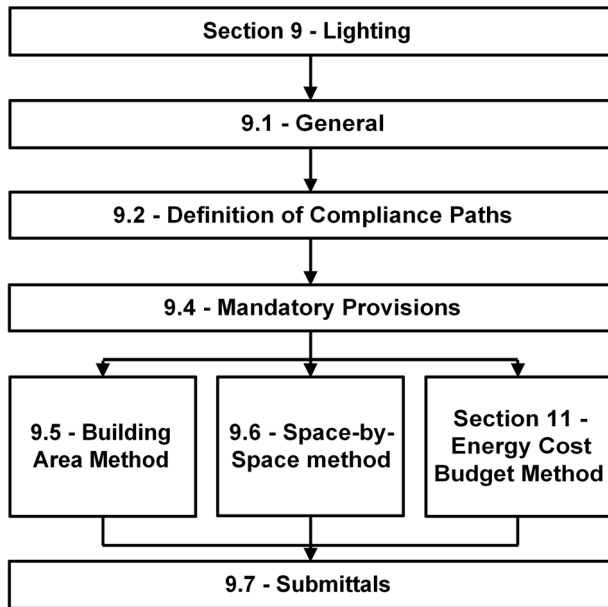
Section 9 - Lighting

9.1 - General

9.2 - Definition of Compliance Paths

9.4 - Mandatory Provisions

9.5 - Building Area Method

9.6 - Space-by-Space method

Section 11 - Energy Cost Budget Method

9.7 - Submittals